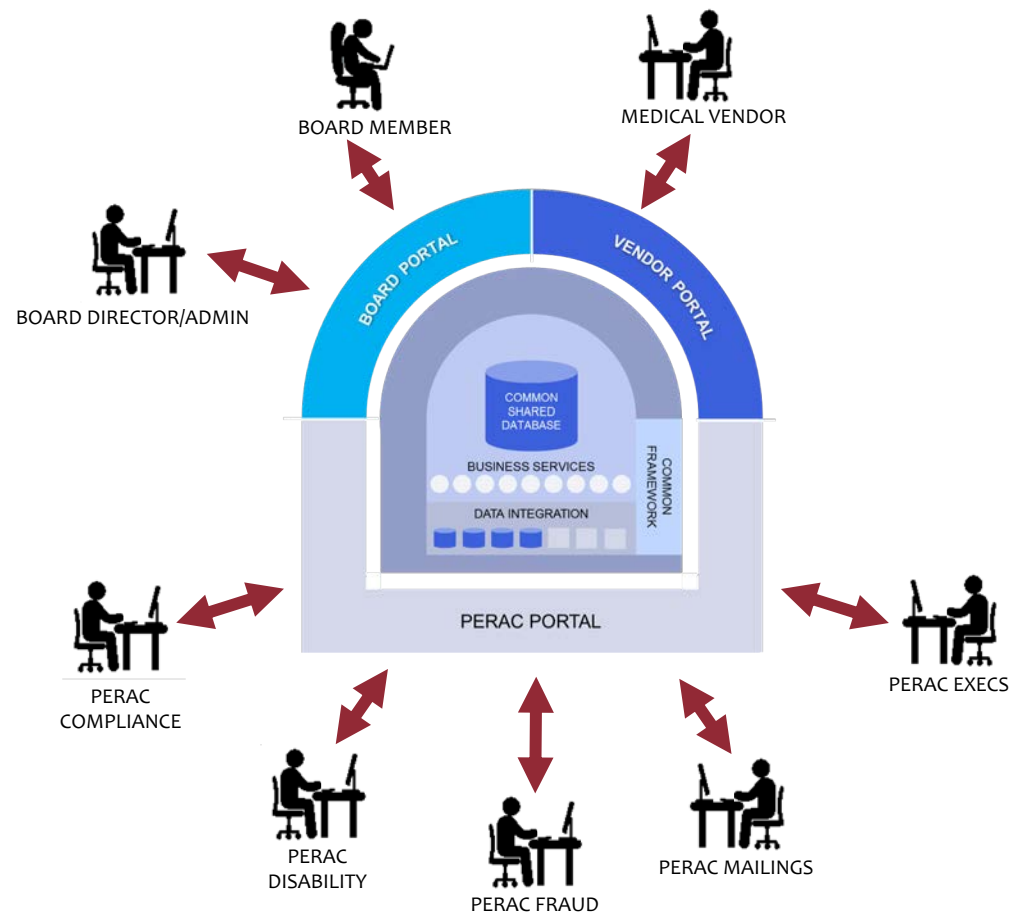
BOARD MEMBER

MEDICAL VENDOR

BOARD DIRECTOR/ADMIN

BOARD PORTAL

VENDOR PORTAL

COMMON SHARED DATABASE

BUSINESS SERVICES

COMMON FRAMEWORK

DATA INTEGRATION

PERAC PORTAL

PERAC COMPLIANCE

PERAC EXECS

PERAC DISABILITY

PERAC FRAUD

PERAC MAILINGS